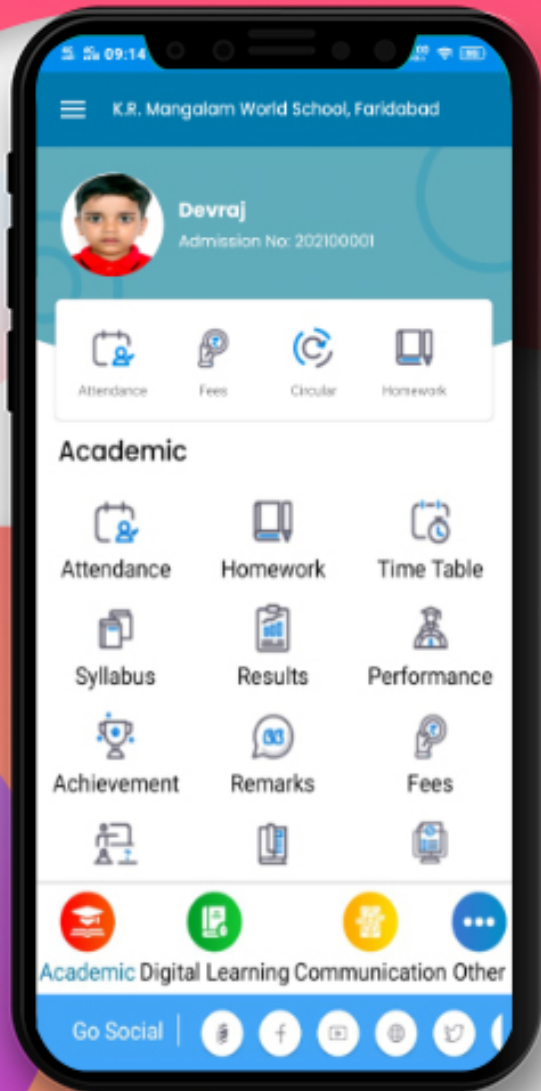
09:14

K.R. Mangalam World School, Faridabad

Devraj
Admission No: 202100001

Attendance
Fees
Circular
Homework

Academic

Attendance
Homework
Time Table
Syllabus
Results
Performance
Achievement
Remarks
Fees

Academic
Digital Learning
Communication
Other

Go Social